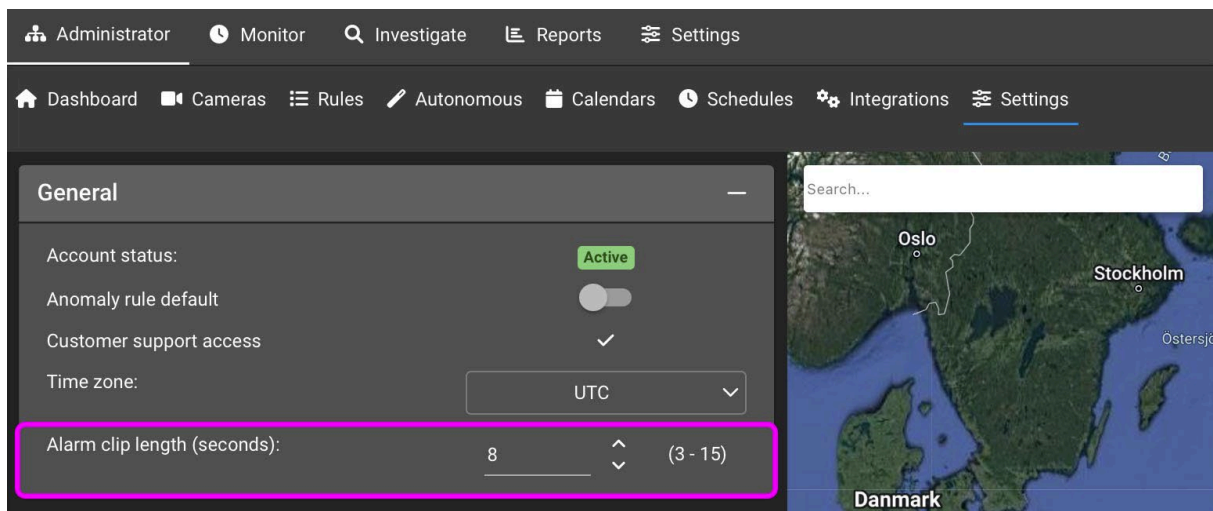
Administrator Monitor Investigate Reports Settings

Dashboard Cameras Rules Autonomous Calendars Schedules Integrations Settings

General

Account status: Active

Anomaly rule default

Customer support access

Time zone: UTC

Alarm clip length (seconds): 8 (3 - 15)

Search...

Oslo

Stockholm

Östersjö

Danmark